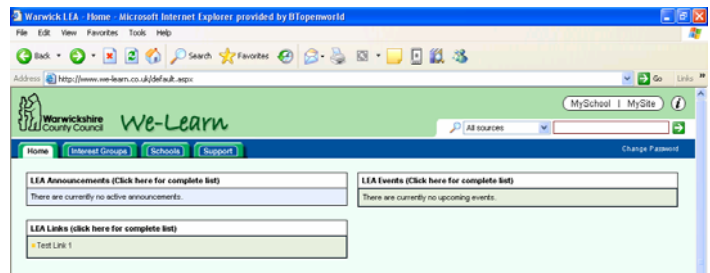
Warwick LEA - Home - Microsoft Internet Explorer provided by BTopenworld

File Edit View Favorites Tools Help

Back Search Favorites

Address http://www.we-learn.co.uk/default.aspx Go Links »

Warwickshire County Council We-Learn

MySchool | MySite

All sources

Home Interest Groups Schools Support

Change Password

LEA Announcements (Click here for complete list)

There are currently no active announcements.

LEA Events (Click here for complete list)

There are currently no upcoming events.

LEA Links (click here for complete list)

Test Link 1